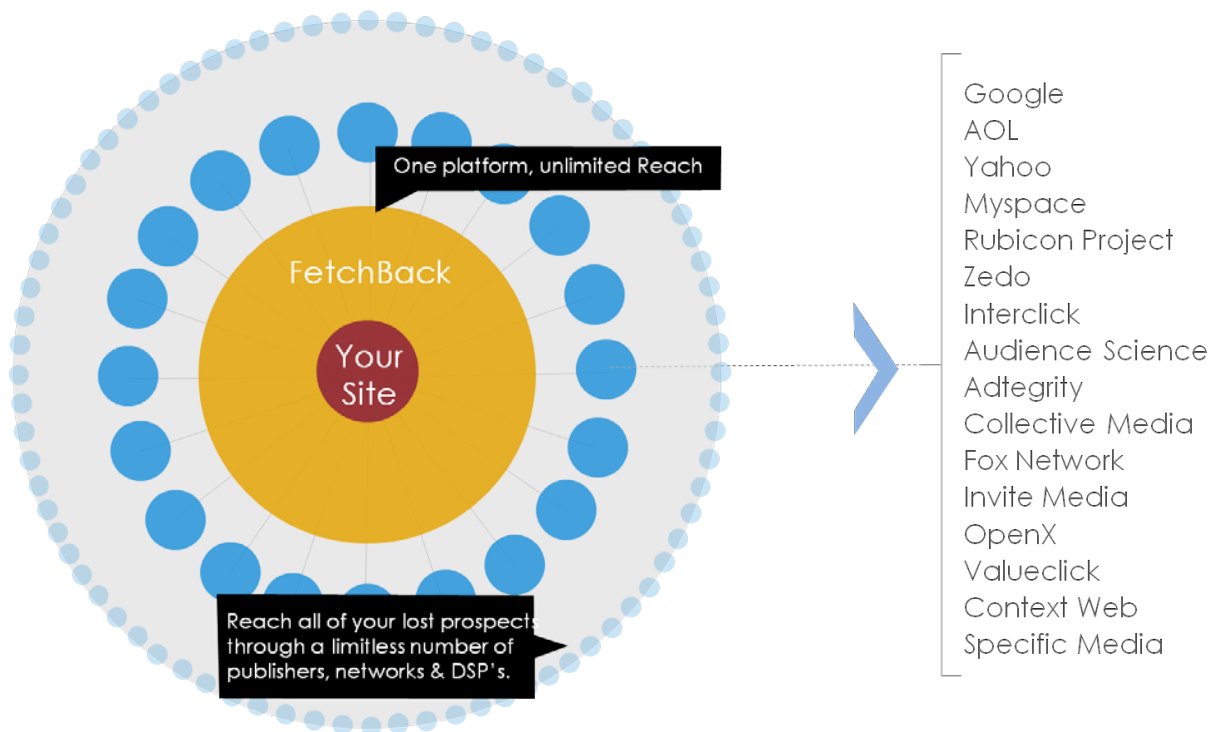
One platform, unlimited Reach

FetchBack

Your Site

Reach all of your lost prospects through a limitless number of publishers, networks & DSP's.

Google
AOL
Yahoo
Myspace
Rubicon Project
Zedo
Interclick
Audience Science
Adtegrity
Collective Media
Fox Network
Invite Media
OpenX
Valueclick
Context Web
Specific Media